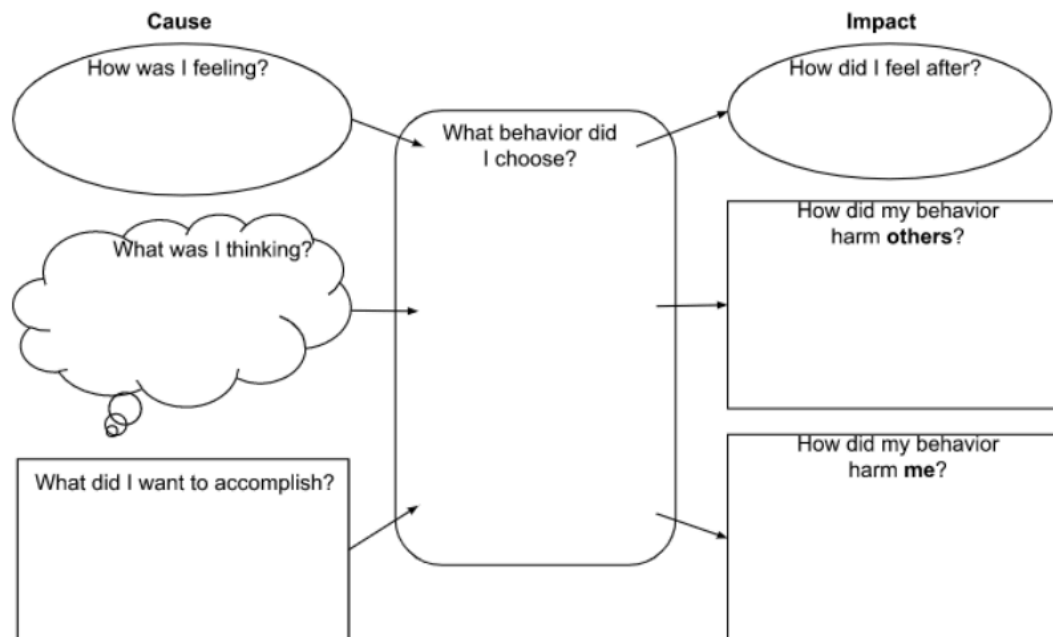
Cause

Impact

How was I feeling?

What was I thinking?

What did I want to accomplish?

What behavior did I choose?

How did I feel after?

How did my behavior harm **others**?

How did my behavior harm **me**?